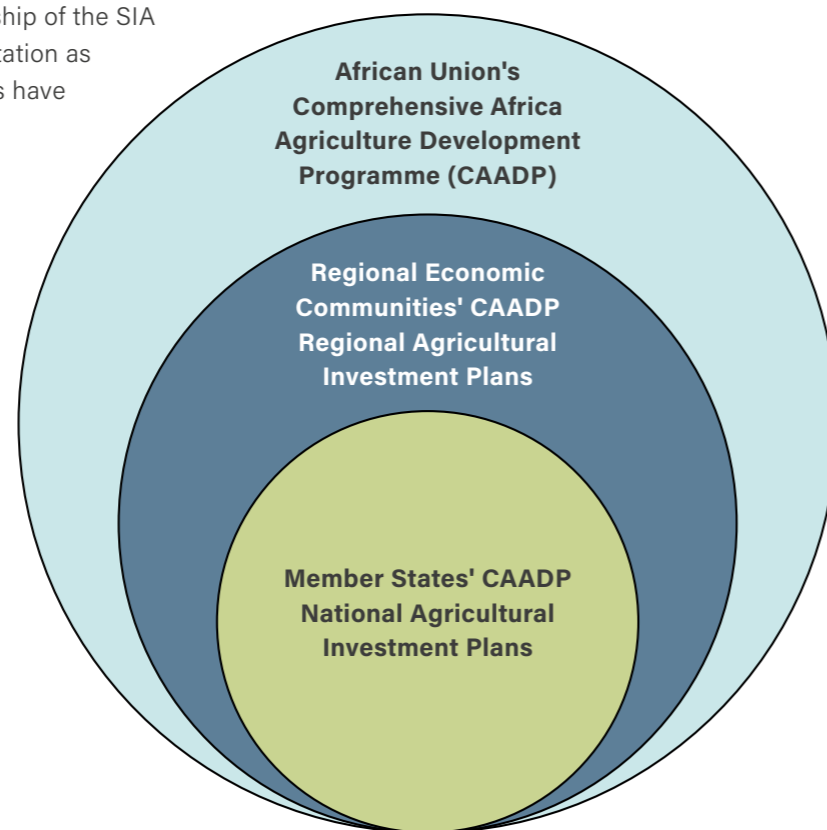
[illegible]hip of the SIA
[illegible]tation as
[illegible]s have

African Union's Comprehensive Africa Agriculture Development Programme (CAADP)

Regional Economic Communities' CAADP Regional Agricultural Investment Plans

Member States' CAADP National Agricultural Investment Plans